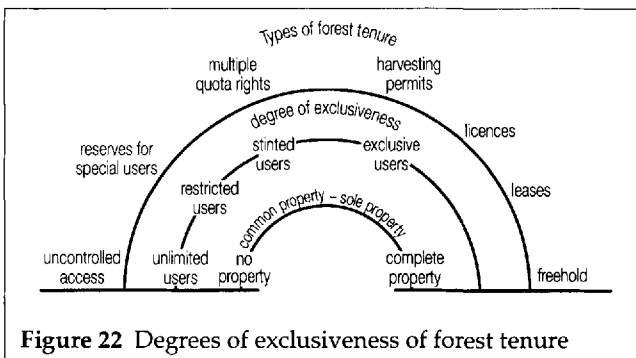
Types of forest tenure

multiple quota rights

harvesting permits

degree of exclusiveness

reserves for special users

stinted users

exclusive users

licences

restricted users

leases

common property – sole property

uncontrolled access

unlimited users

no property

complete property

freehold

**Figure 22** Degrees of exclusiveness of forest tenure